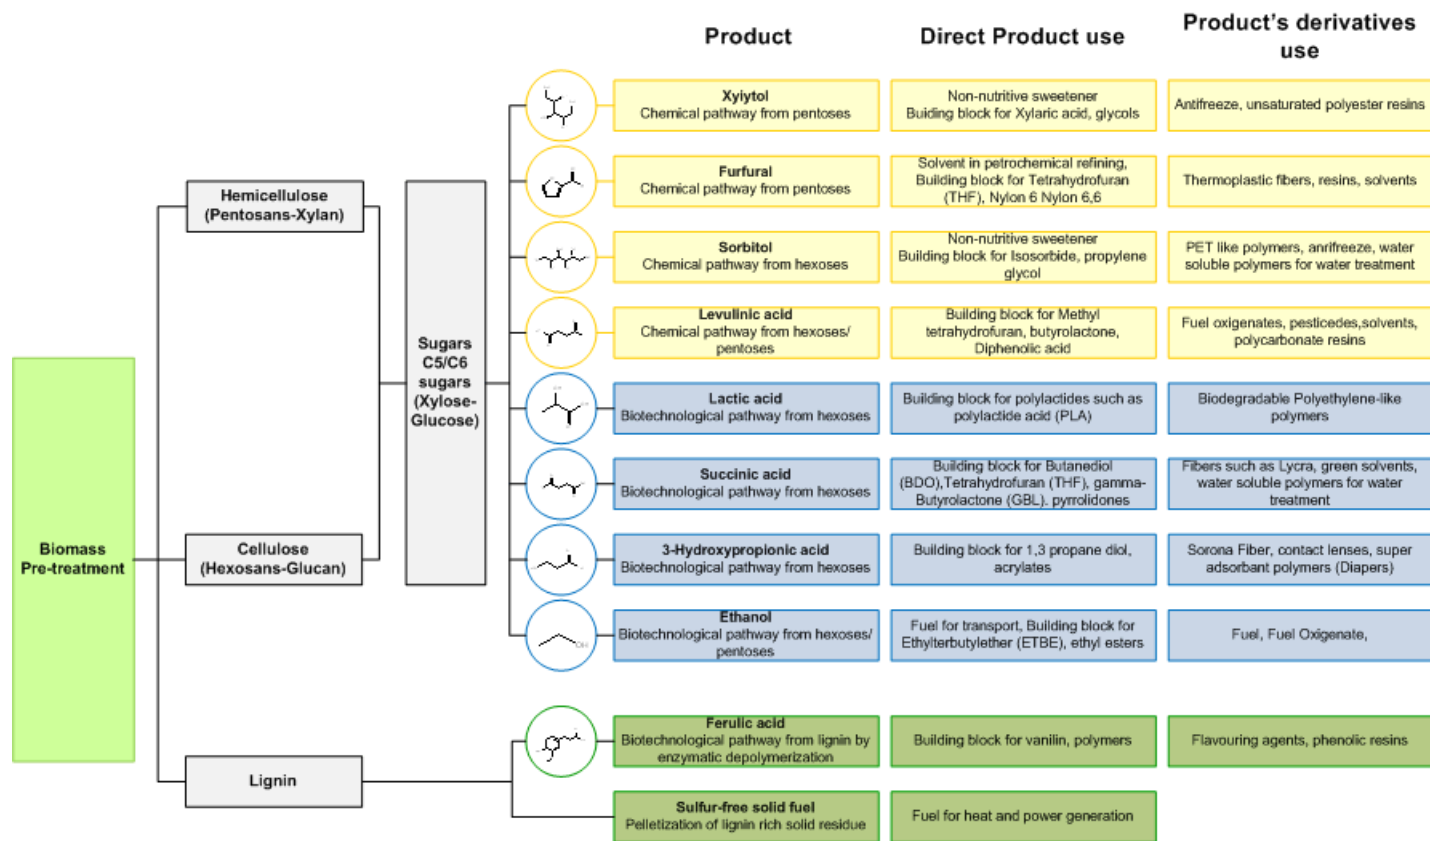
Product

Direct Product use

Product's derivatives use

Biomass Pre-treatment

Hemicellulose (Pentosans-Xylan)

Cellulose (Hexosans-Glucan)

Lignin

Sugars C5/C6 sugars (Xylose-Glucose)

Xyiytol
Chemical pathway from pentoses

Non-nutritive sweetener
Building block for Xylaric acid, glycols

Antifreeze, unsaturated polyester resins

Furfural
Chemical pathway from pentoses

Solvent in petrochemical refining, Building block for Tetrahydrofuran (THF), Nylon 6 Nylon 6,6

Thermoplastic fibers, resins, solvents

Sorbitol
Chemical pathway from hexoses

Non-nutritive sweetener
Building block for Isosorbide, propylene glycol

PET like polymers, anrifreeze, water soluble polymers for water treatment

Levulinic acid
Chemical pathway from hexoses/ pentoses

Building block for Methyl tetrahydrofuran, butyrolactone, Diphenolic acid

Fuel oxigenates, pesticedes,solvents, polycarbonate resins

Lactic acid
Biotechnological pathway from hexoses

Building block for polylactides such as polylactide acid (PLA)

Biodegradable Polyethylene-like polymers

Succinic acid
Biotechnological pathway from hexoses

Building block for Butanediol (BDO),Tetrahydrofuran (THF), gamma-Butyrolactone (GBL). pyrrolidones

Fibers such as Lycra, green solvents, water soluble polymers for water treatment

3-Hydroxypropionic acid
Biotechnological pathway from hexoses

Building block for 1,3 propane diol, acrylates

Sorona Fiber, contact lenses, super adsorbant polymers (Diapers)

Ethanol
Biotechnological pathway from hexoses/ pentoses

Fuel for transport, Building block for Ethylterbutylether (ETBE), ethyl esters

Fuel, Fuel Oxigenate,

Ferulic acid
Biotechnological pathway from lignin by enzymatic depolymerization

Building block for vanilin, polymers

Flavouring agents, phenolic resins

Sulfur-free solid fuel
Pelletization of lignin rich solid residue

Fuel for heat and power generation